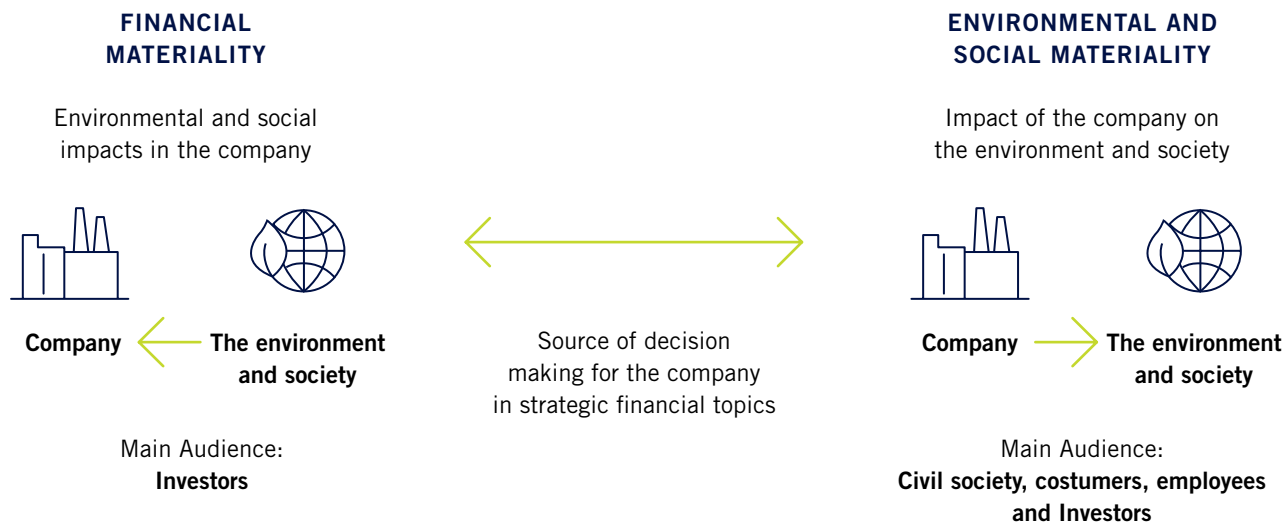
FINANCIAL MATERIALITY

Environmental and social impacts in the company

Company

The environment and society

Main Audience:
Investors

Source of decision making for the company in strategic financial topics

ENVIRONMENTAL AND SOCIAL MATERIALITY

Impact of the company on the environment and society

Company

The environment and society

Main Audience:
Civil society, costumers, employees and Investors